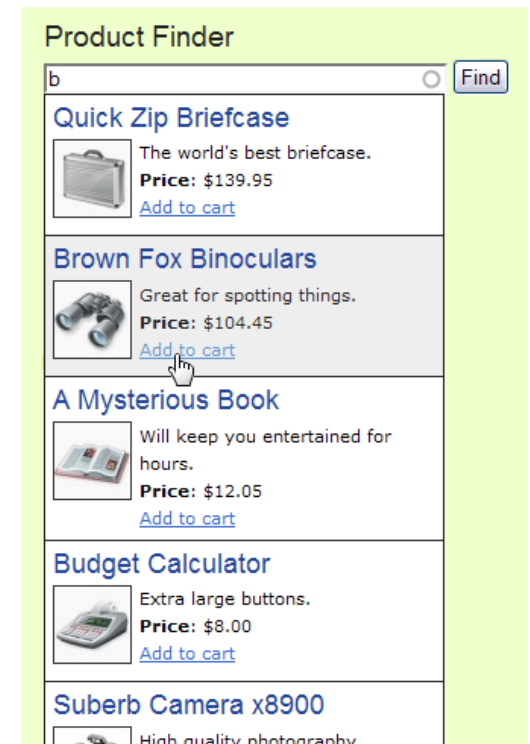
Product Finder

b

Find

Quick Zip Briefcase

The world's best briefcase.

**Price:** $139.95

Add to cart

Brown Fox Binoculars

Great for spotting things.

**Price:** $104.45

Add to cart

A Mysterious Book

Will keep you entertained for hours.

**Price:** $12.05

Add to cart

Budget Calculator

Extra large buttons.

**Price:** $8.00

Add to cart

Suberb Camera x8900

High quality photography